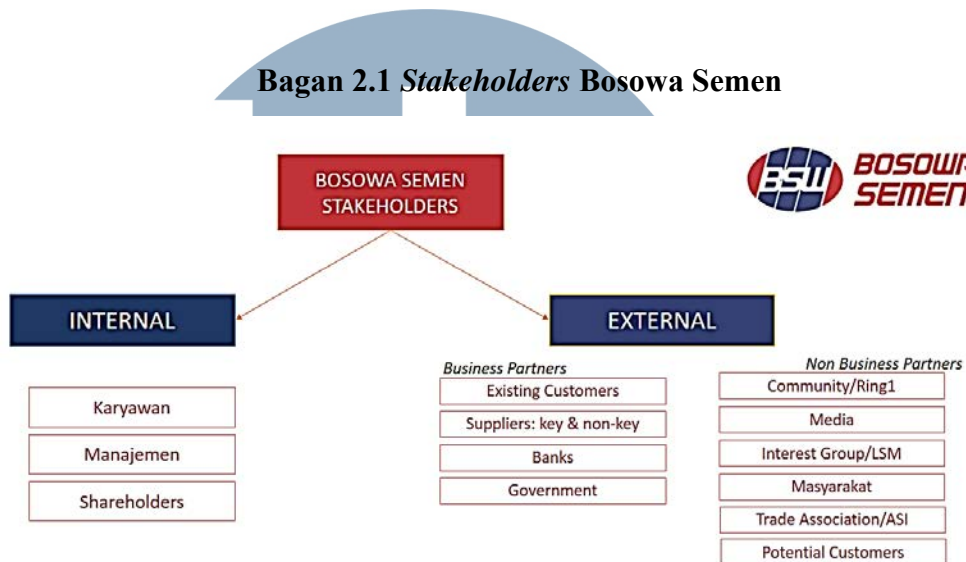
Bagan 2.1 *Stakeholders* Bosowa Semen

BOSOWA SEMEN STAKEHOLDERS

BSM BOSOWA SEMEN

INTERNAL

EXTERNAL

Karyawan

Manajemen

Shareholders

Business Partners

Existing Customers

Suppliers: key & non-key

Banks

Government

Non Business Partners

Community/Ring1

Media

Interest Group/LSM

Masyarakat

Trade Association/ASI

Potential Customers